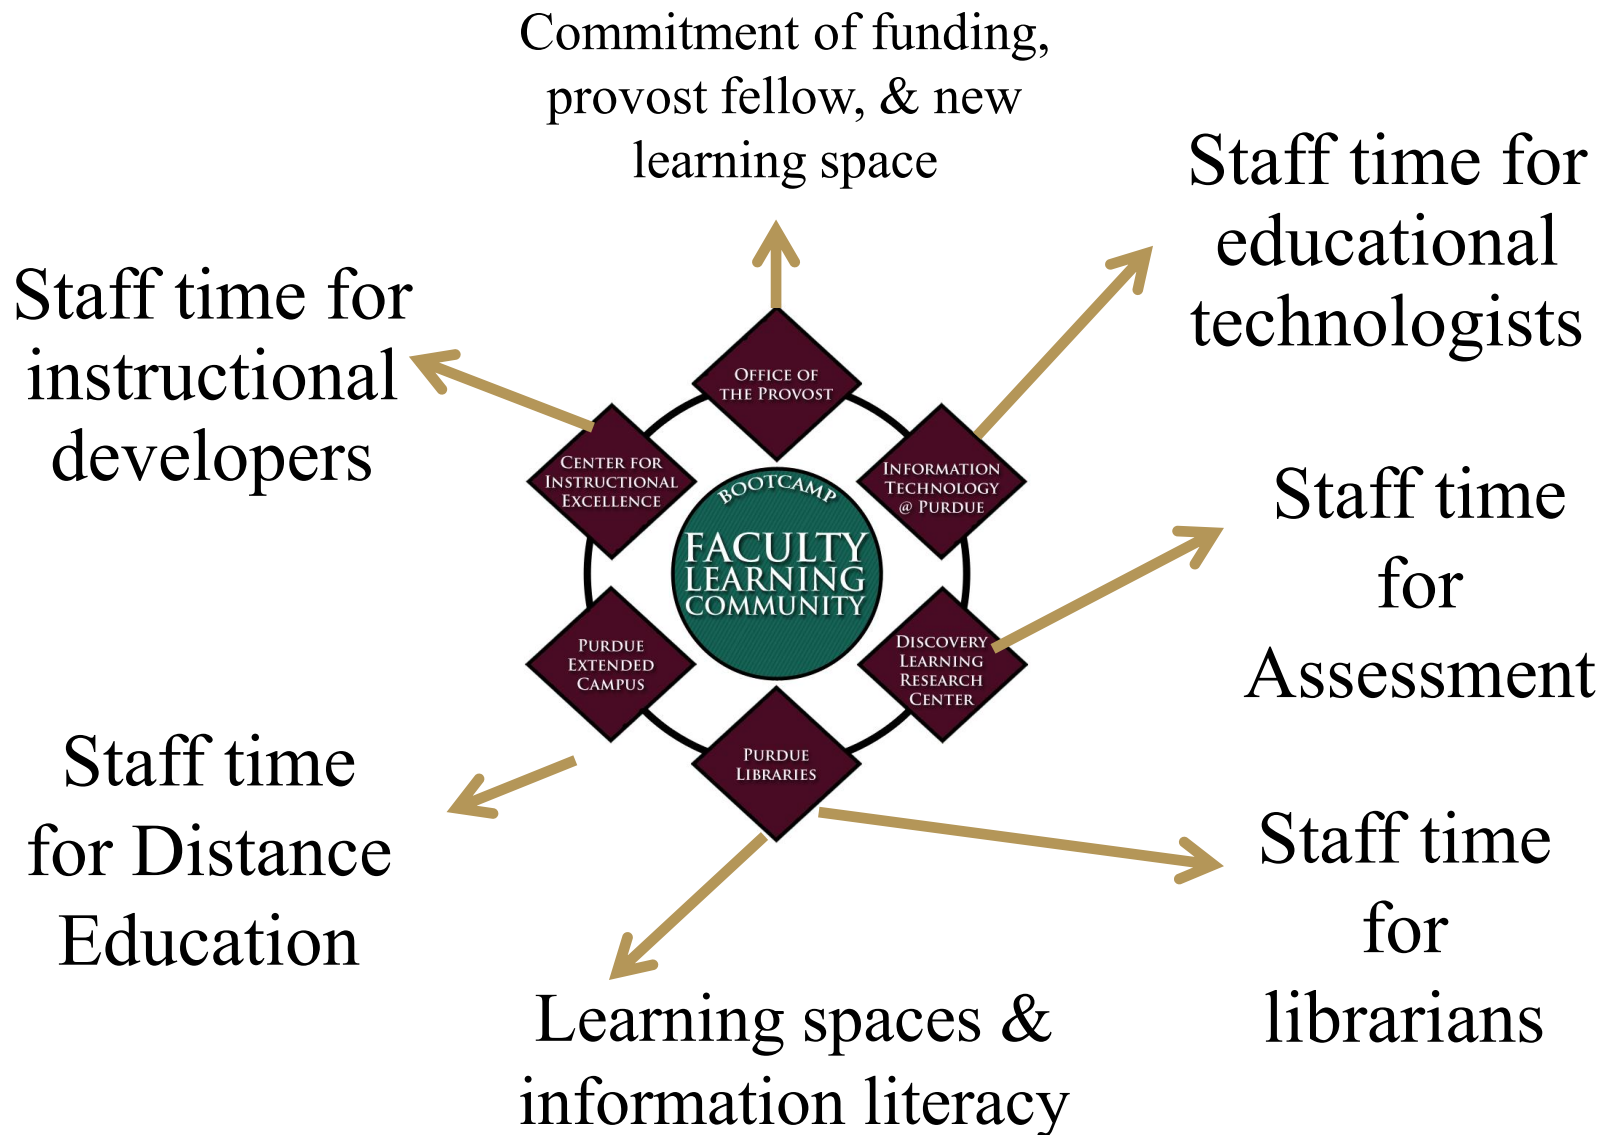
Commitment of funding, provost fellow, & new learning space

Staff time for educational technologists

Staff time for instructional developers

Office of the Provost

Center for Instructional Excellence

Information Technology @ Purdue

Bootcamp

Faculty Learning Community

Staff time for Assessment

Purdue Extended Campus

Discovery Learning Research Center

Purdue Libraries

Staff time for Distance Education

Staff time for librarians

Learning spaces & information literacy